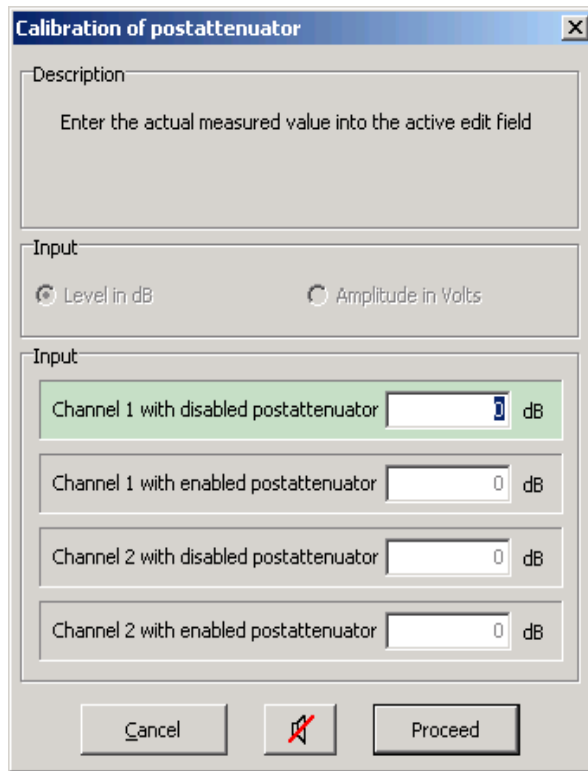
Calibration of postattenuator

Description

Enter the actual measured value into the active edit field

Input

Level in dB

Amplitude in Volts

Input

Channel 1 with disabled postattenuator 0 dB

Channel 1 with enabled postattenuator 0 dB

Channel 2 with disabled postattenuator 0 dB

Channel 2 with enabled postattenuator 0 dB

Cancel

Proceed